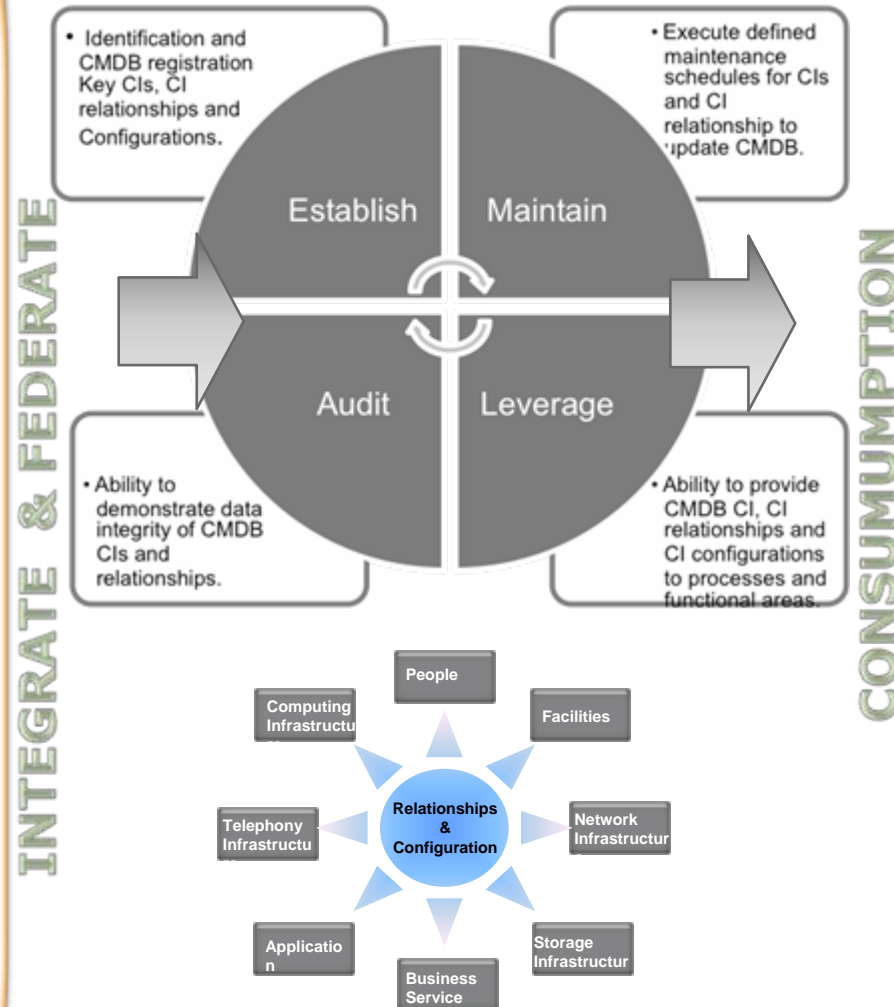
• Identification and CMDB registration Key CIs, CI relationships and Configurations.

• Execute defined maintenance schedules for CIs and CI relationship to update CMDB.

INTEGRATE & FEDERATE

Establish

Maintain

Audit

Leverage

CONSUMPTION

• Ability to demonstrate data integrity of CMDB CIs and relationships.

• Ability to provide CMDB CI, CI relationships and CI configurations to processes and functional areas.

People

Computing Infrastructu

Facilities

Relationships & Configuration

Telephony Infrastructu

Network Infrastructur

Applicatio n

Storage Infrastructur

Business Service